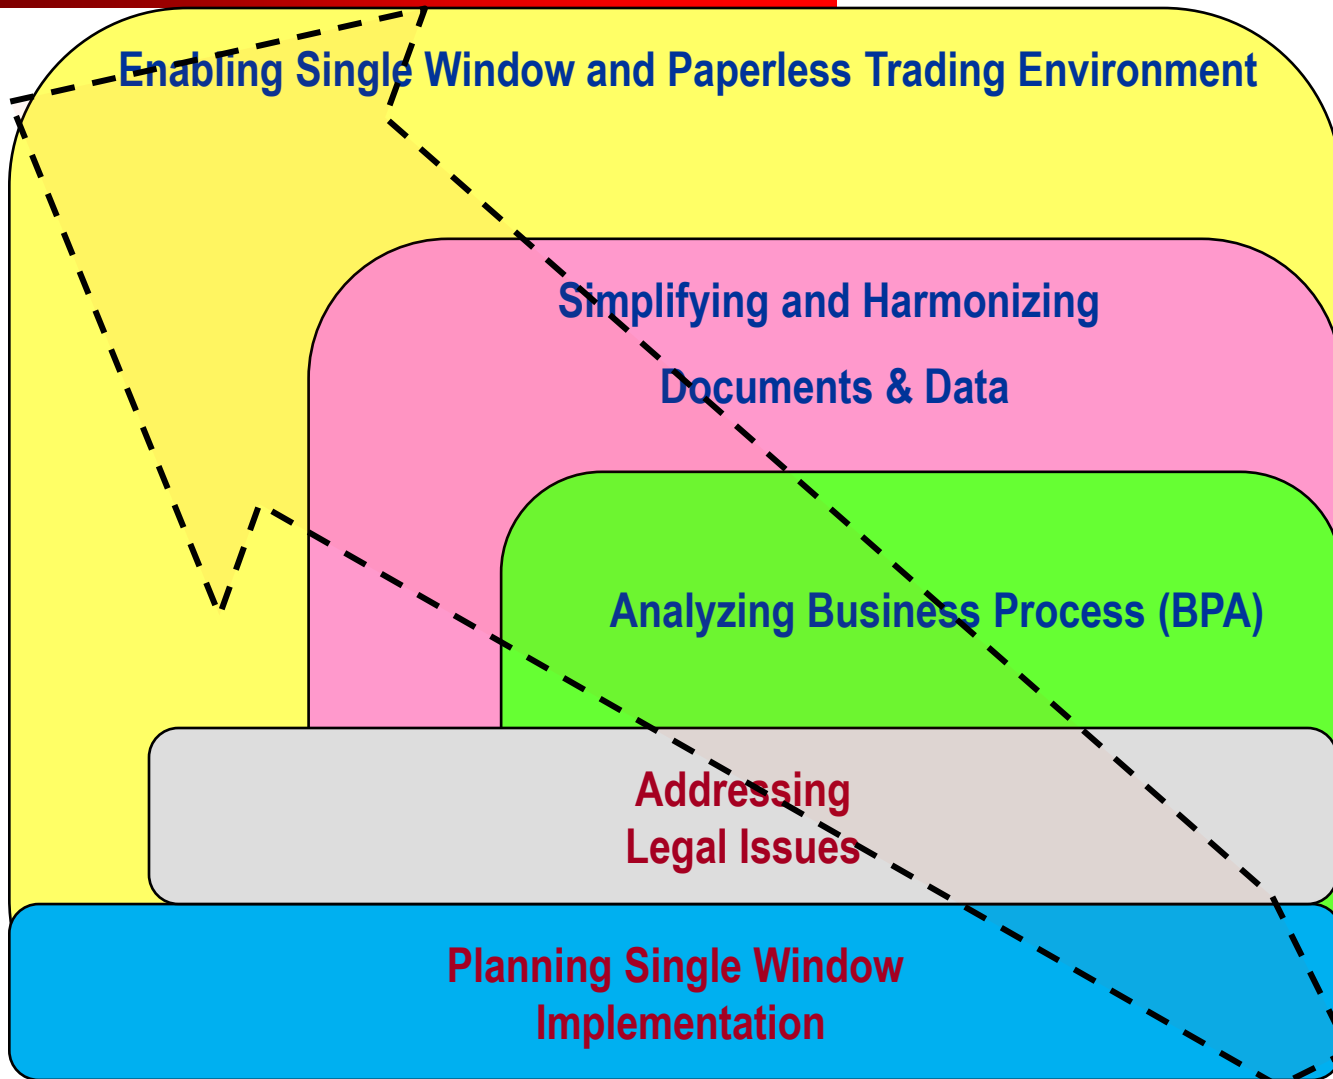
Enabling Single Window and Paperless Trading Environment

Simplifying and Harmonizing Documents & Data

Analyzing Business Process (BPA)

Addressing Legal Issues

Planning Single Window Implementation